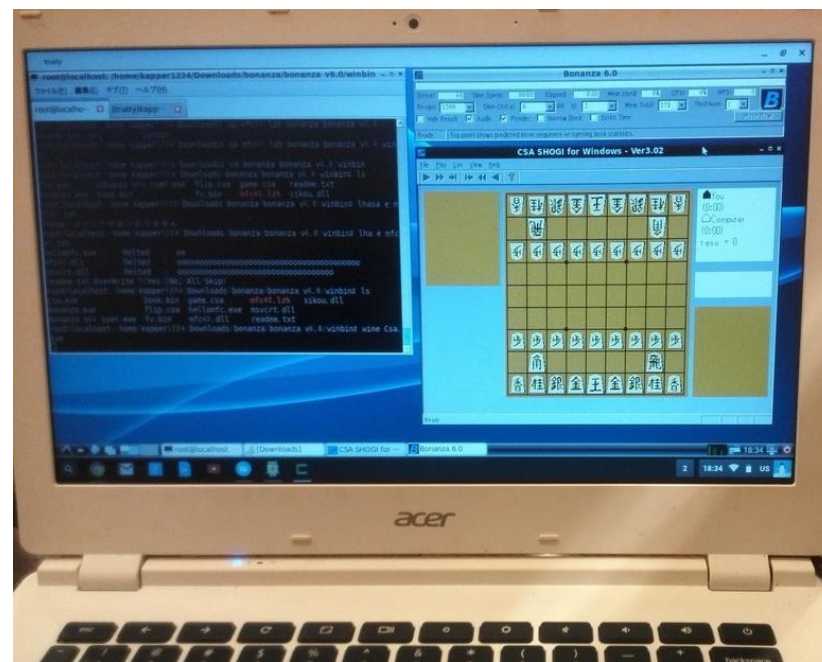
trusty

root@localhost: /home/kapper1224/Downloads/bonanza/bonanza v6.0/winbin

root@localhost: ~

@trusty/kapp~

Downloads bonanza bonanza v6.0 winbin

Downloads bonanza bonanza v6.0 winbin ls

book.bin game.csa mfc42.lzh sikou.dll

flip.csa hellomfc.exe msvcrt.dll

fv.bin mfc42.dll readme.txt

Downloads bonanza bonanza v6.0 winbin wine Csa.

Bonanza 6.0

Ready

CSA SHOGI for Windows - Ver3.02

File Play Edit View Help

香 桂 銀 金 王 金 銀 桂 香

飛 角

歩 歩 歩 歩 歩 歩 歩 歩 歩

歩 歩 歩 歩 歩 歩 歩 歩 歩

角 飛

香 桂 銀 金 玉 金 銀 桂 香

You
(0:00)
Computer
(0:00)
tesu = 0

Ready

root@localhost

[Downloads]

CSA SHOGI for ...

Bonanza 6.0

18:34

2 18:34 US

acer

esc

backspace